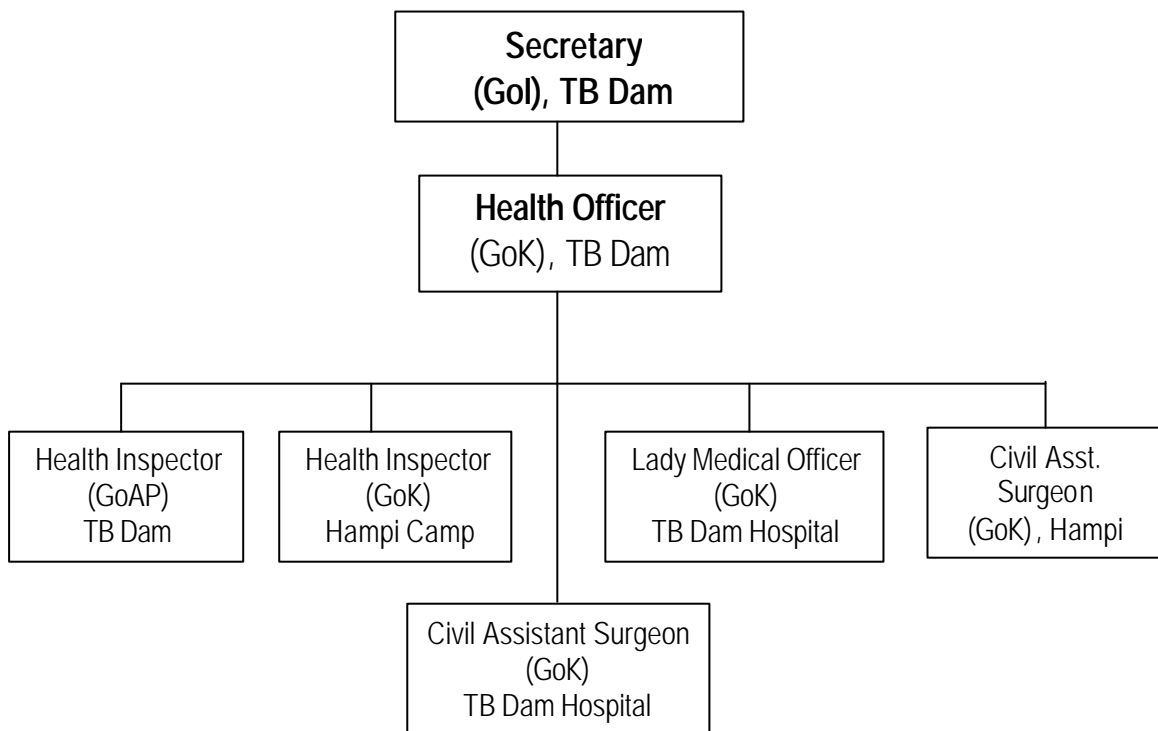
Secretary
(GoI), TB Dam

Health Officer
(GoK), TB Dam

Health Inspector
(GoAP)
TB Dam

Health Inspector
(GoK)
Hampi Camp

Lady Medical Officer
(GoK)
TB Dam Hospital

Civil Asst.
Surgeon
(GoK), Hampi

Civil Assistant Surgeon
(GoK)
TB Dam Hospital